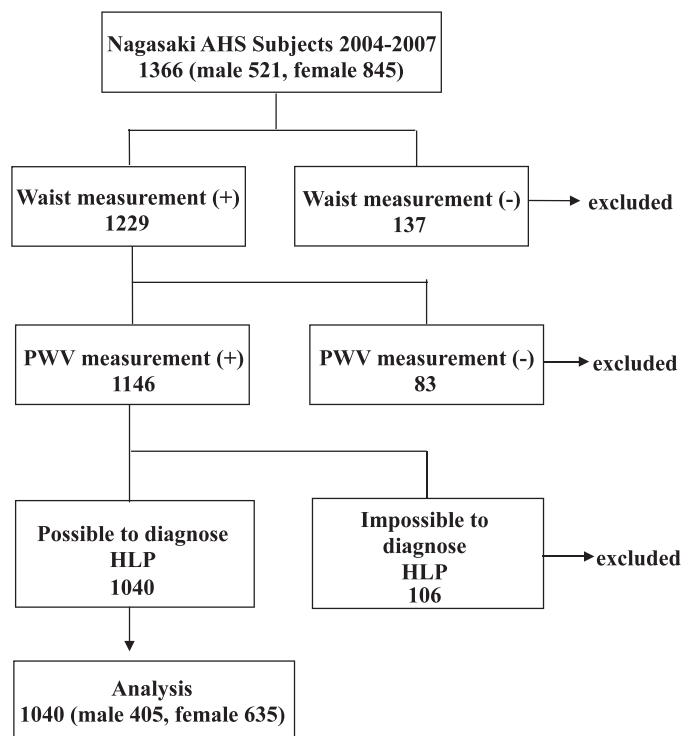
Nagasaki AHS Subjects 2004-2007
1366 (male 521, female 845)

Waist measurement (+)
1229

Waist measurement (-)
137

excluded

PWV measurement (+)
1146

PWV measurement (-)
83

excluded

Possible to diagnose
HLP
1040

Impossible to diagnose
HLP
106

excluded

Analysis
1040 (male 405, female 635)